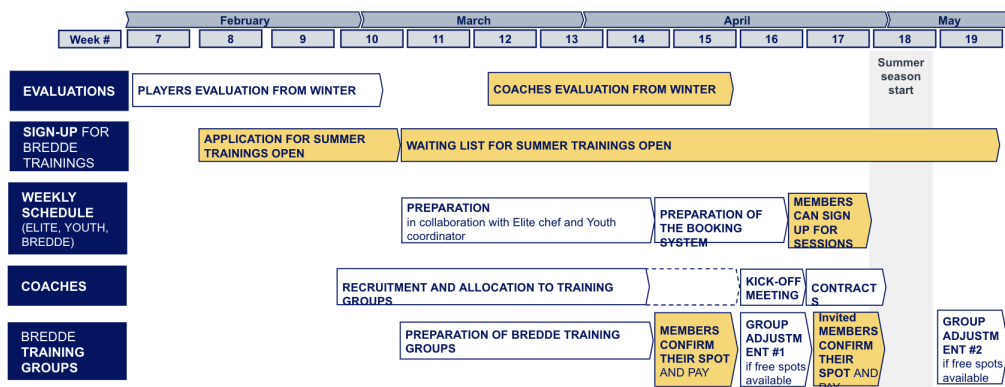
February | March | April | May

| Week # | 7 | 8 | 9 | 10 | 11 | 12 | 13 | 14 | 15 | 16 | 17 | 18 | 19 |
|---|---|---|---|---|---|---|---|---|---|---|---|---|---|

Summer season start

EVALUATIONS
PLAYERS EVALUATION FROM WINTER
COACHES EVALUATION FROM WINTER

SIGN-UP FOR BREDDE TRAININGS
APPLICATION FOR SUMMER TRAININGS OPEN
WAITING LIST FOR SUMMER TRAININGS OPEN

WEEKLY SCHEDULE (ELITE, YOUTH, BREDDE)
PREPARATION in collaboration with Elite chef and Youth coordinator
PREPARATION OF THE BOOKING SYSTEM
MEMBERS CAN SIGN UP FOR SESSIONS

COACHES
RECRUITMENT AND ALLOCATION TO TRAINING GROUPS
KICK-OFF MEETING
CONTRACTS

BREDDE TRAINING GROUPS
PREPARATION OF BREDDE TRAINING GROUPS
MEMBERS CONFIRM THEIR SPOT AND PAY
GROUP ADJUSTMENT #1 if free spots available
Invited MEMBERS CONFIRM THEIR SPOT AND PAY
GROUP ADJUSTMENT #2 if free spots available